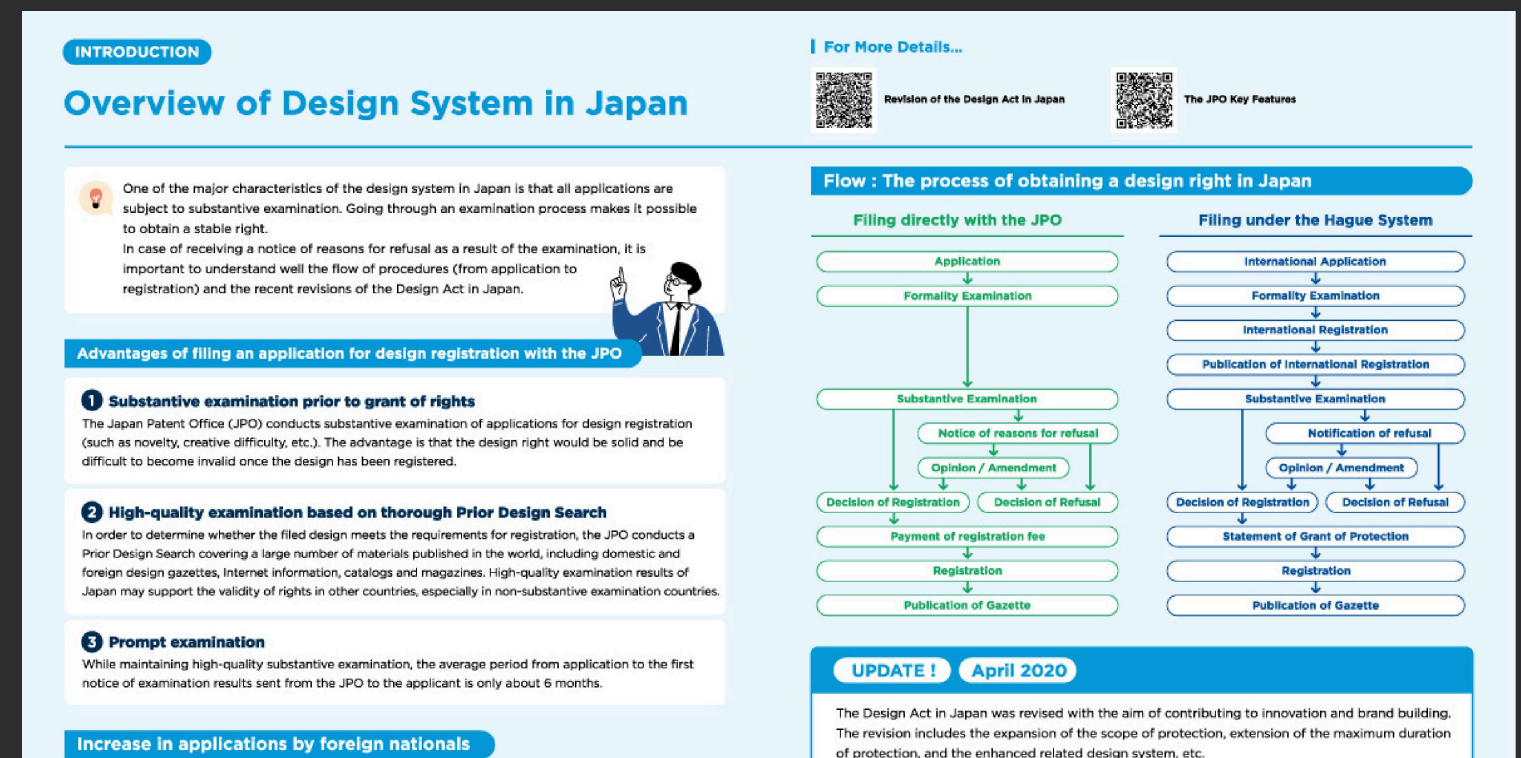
INTRODUCTION

Overview of Design System in Japan

For More Details...

Revision of the Design Act in Japan

The JPO Key Features

One of the major characteristics of the design system in Japan is that all applications are subject to substantive examination. Going through an examination process makes it possible to obtain a stable right.
In case of receiving a notice of reasons for refusal as a result of the examination, it is important to understand well the flow of procedures (from application to registration) and the recent revisions of the Design Act in Japan.

Advantages of filing an application for design registration with the JPO

1 Substantive examination prior to grant of rights
The Japan Patent Office (JPO) conducts substantive examination of applications for design registration (such as novelty, creative difficulty, etc.). The advantage is that the design right would be solid and be difficult to become invalid once the design has been registered.

2 High-quality examination based on thorough Prior Design Search
In order to determine whether the filed design meets the requirements for registration, the JPO conducts a Prior Design Search covering a large number of materials published in the world, including domestic and foreign design gazettes, Internet information, catalogs and magazines. High-quality examination results of Japan may support the validity of rights in other countries, especially in non-substantive examination countries.

3 Prompt examination
While maintaining high-quality substantive examination, the average period from application to the first notice of examination results sent from the JPO to the applicant is only about 6 months.

Increase in applications by foreign nationals

Flow : The process of obtaining a design right in Japan

Filing directly with the JPO

Application
Formality Examination
Substantive Examination
Notice of reasons for refusal
Opinion / Amendment
Decision of Registration
Decision of Refusal
Payment of registration fee
Registration
Publication of Gazette

Filing under the Hague System

International Application
Formality Examination
International Registration
Publication of International Registration
Substantive Examination
Notification of refusal
Opinion / Amendment
Decision of Registration
Decision of Refusal
Statement of Grant of Protection
Registration
Publication of Gazette

UPDATE ! April 2020

The Design Act in Japan was revised with the aim of contributing to innovation and brand building. The revision includes the expansion of the scope of protection, extension of the maximum duration of protection, and the enhanced related design system, etc.